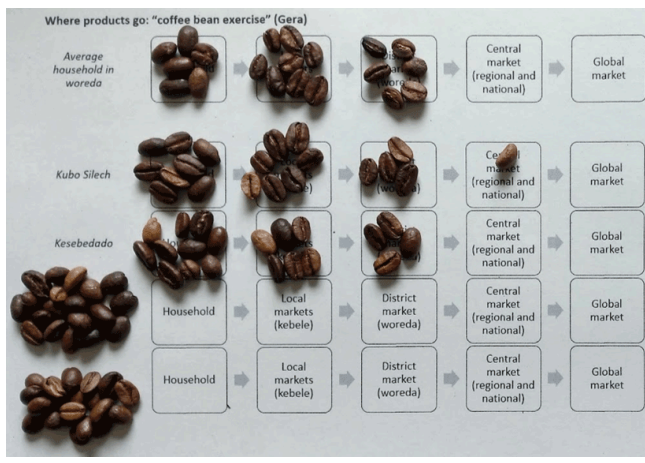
Where products go: "coffee bean exercise" (Gera)

Average household in woreda

Central market (regional and national)

Global market

Kubo Silech

Central market (regional and national)

Global market

Kesebedado

Central market (regional and national)

Global market

Household

Local markets (kebele)

District market (woreda)

Central market (regional and national)

Global market

Household

Local markets (kebele)

District market (woreda)

Central market (regional and national)

Global market